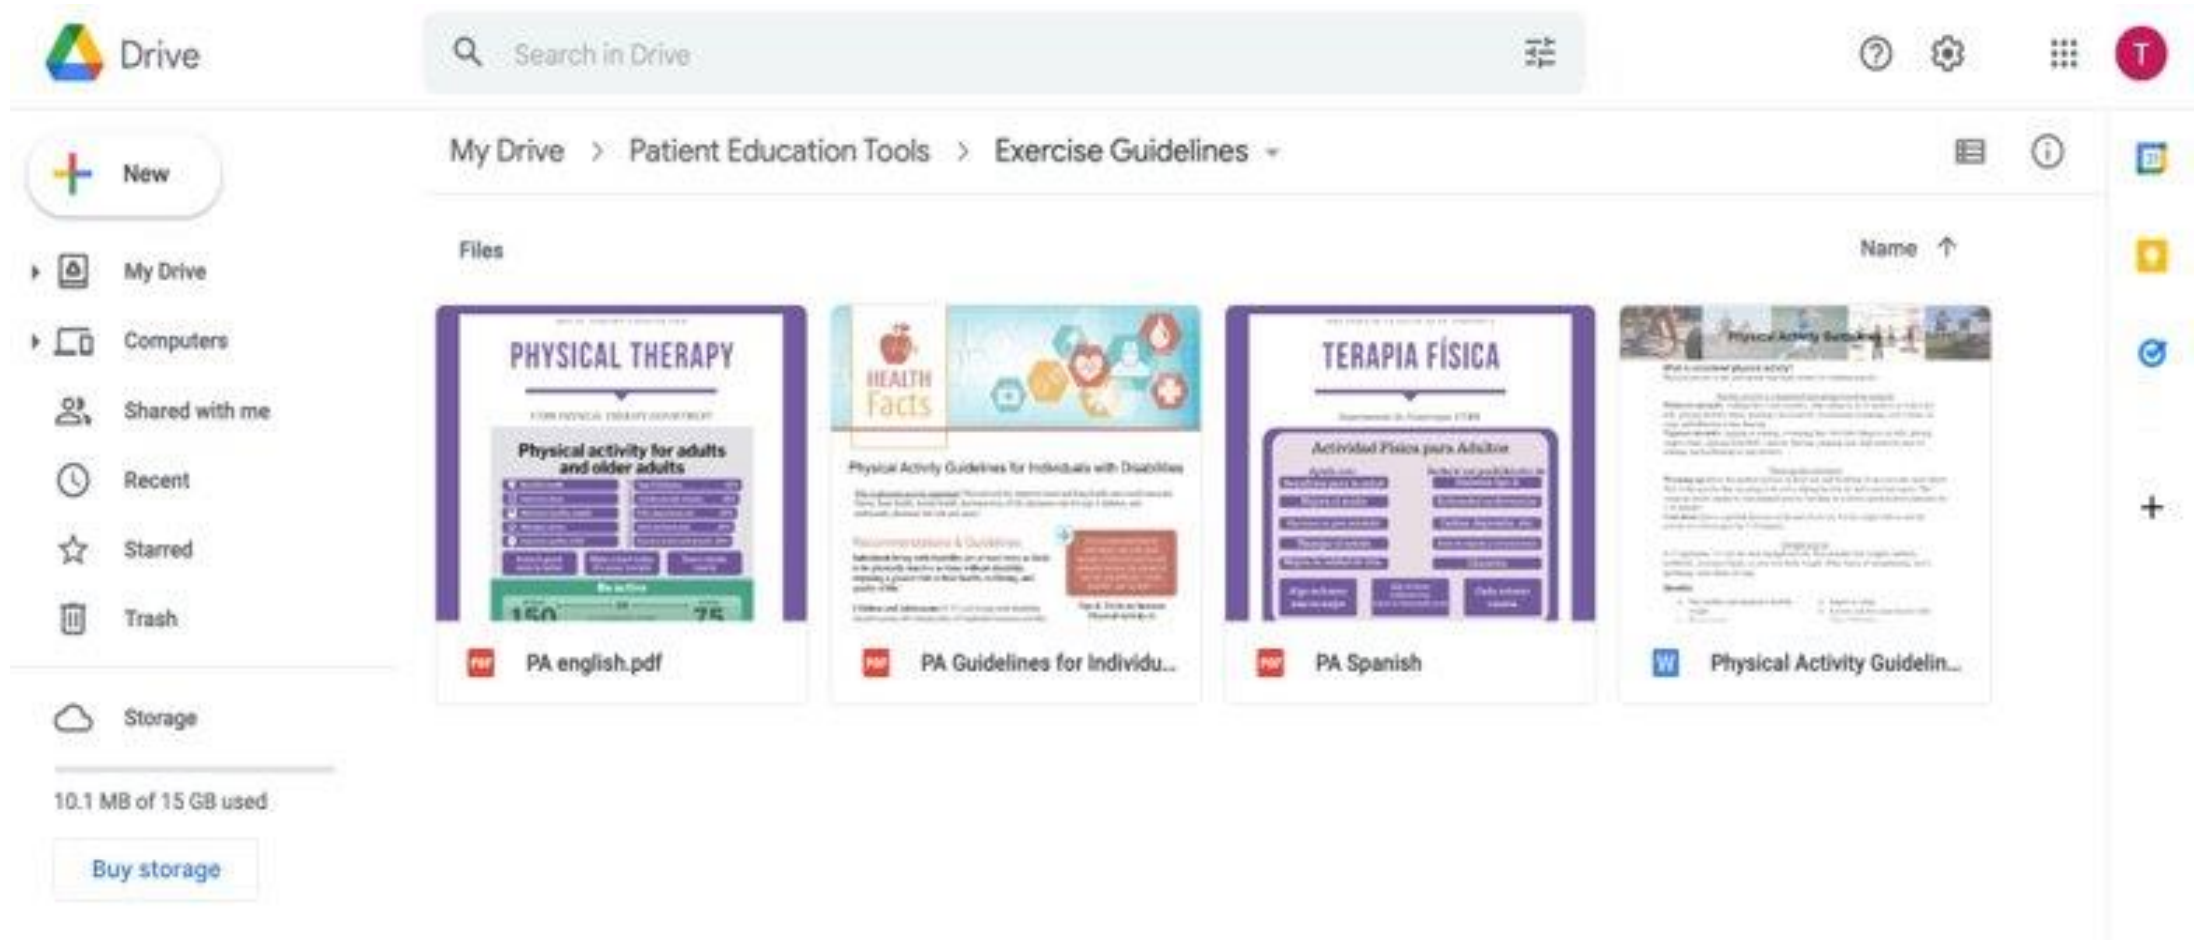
Drive

Search in Drive

T

New

My Drive

Computers

Shared with me

Recent

Starred

Trash

Storage

10.1 MB of 15 GB used

Buy storage

My Drive > Patient Education Tools > Exercise Guidelines

Files

Name

PHYSICAL THERAPY

Physical activity for adults and older adults

Be active

150 75

HEALTH Facts

Physical Activity Guidelines for Individuals with Disabilities

Recommendations & Guidelines

TERAPIA FÍSICA

Actividad Física para Adultos

Physical Activity Guidelines

PDF PA english.pdf

PDF PA Guidelines for Individu...

PDF PA Spanish

W Physical Activity Guidelin...